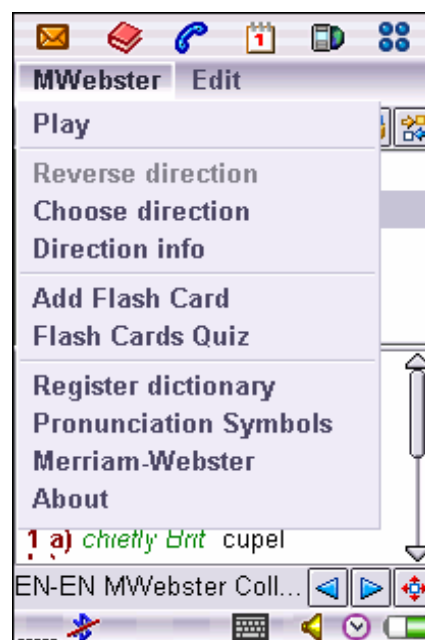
1

MWebster Edit

Play

Reverse direction
Choose direction
Direction info

Add Flash Card
Flash Cards Quiz

Register dictionary
Pronunciation Symbols
Merriam-Webster
About

1 a) chiefly Brit cupel

EN-EN MWebster Coll...